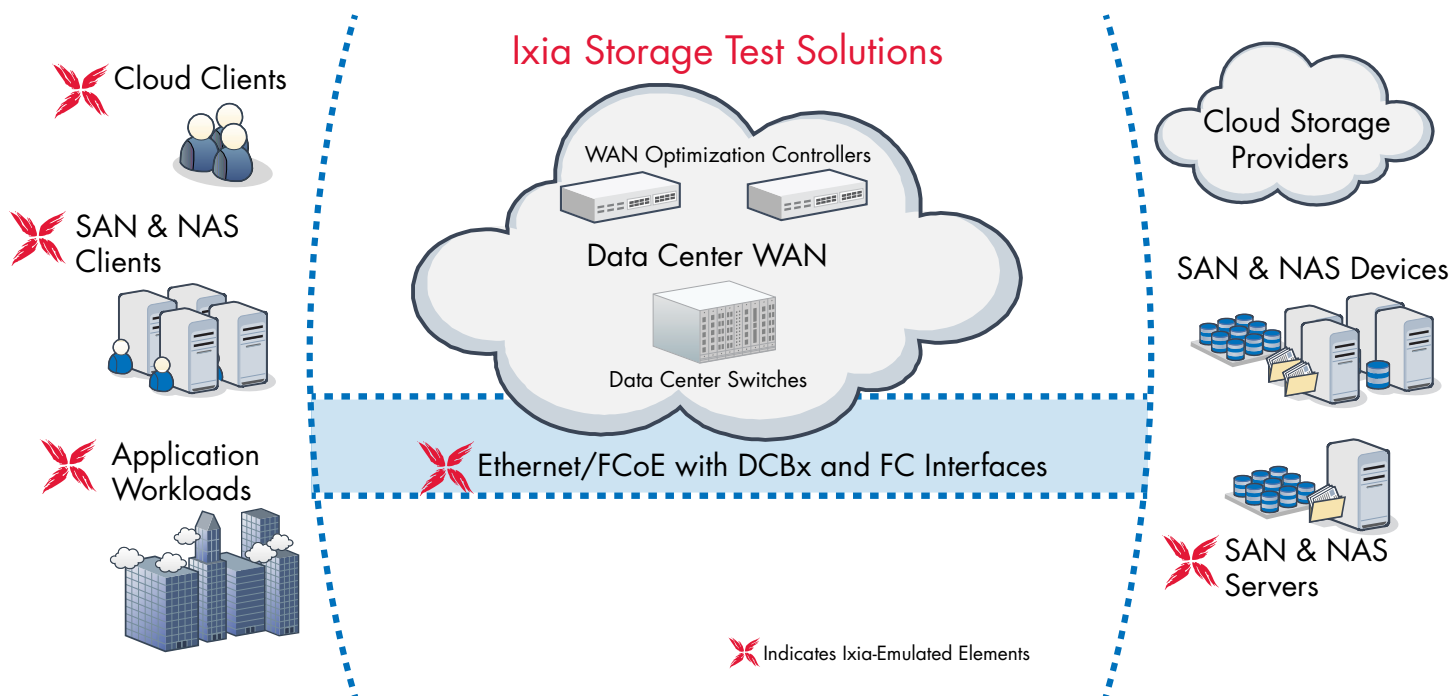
Ixia Storage Test Solutions

Cloud Clients

SAN & NAS Clients

Application Workloads

WAN Optimization Controllers

Data Center WAN

Data Center Switches

Ethernet/FCoE with DCBx and FC Interfaces

Cloud Storage Providers

SAN & NAS Devices

SAN & NAS Servers

Indicates Ixia-Emulated Elements